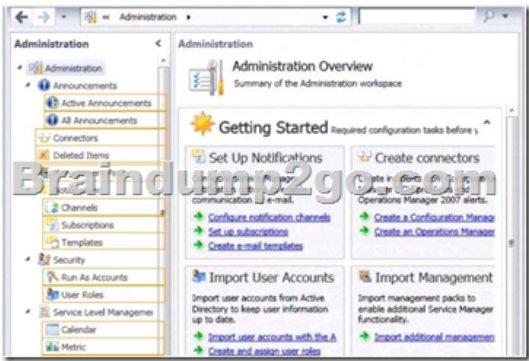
« Administration ›

Administration

Administration
Announcements
Active Announcements
All Announcements
Connectors
Deleted Items
Channels
Subscriptions
Templates
Security
Run As Accounts
User Roles
Service Level Managemen
Calendar
Metric

Administration

Administration Overview
Summary of the Administration workspace

Getting Started Required configuration tasks before y

Set Up Notifications
communication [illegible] e-mail.
Configure notification channels
Set up subscriptions
Create e-mail templates

Create connectors
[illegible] alerts
Operations Manager 2007 alerts.
Create a Configuration Manag
Create an Operations Manage

Import User Accounts
Import user accounts from Active Directory to keep user information up to date.
Import user accounts with the A
Create and assign user roles

Import Management
Import management packs to enable additional Service Manager functionality.
Import additional managemen

Braindump2go.com